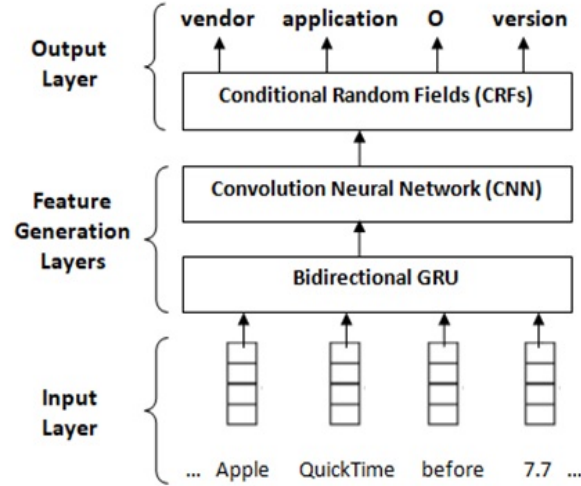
Output Layer

vendor application O version

Conditional Random Fields (CRFs)

Feature Generation Layers

Convolution Neural Network (CNN)

Bidirectional GRU

Input Layer

... Apple QuickTime before 7.7 ...